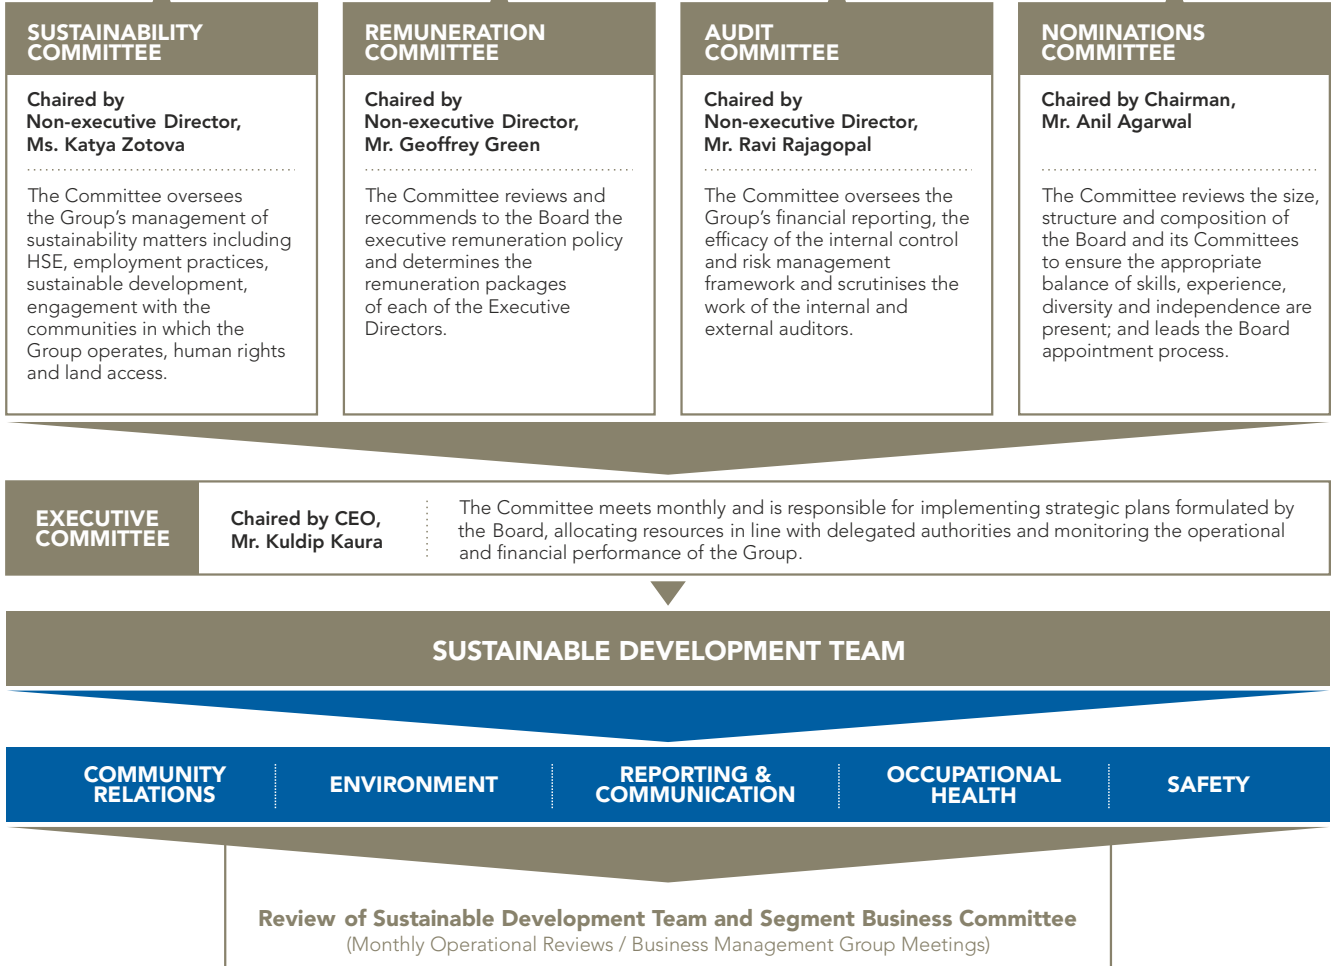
SUSTAINABILITY COMMITTEE

Chaired by Non-executive Director, Ms. Katya Zotova

The Committee oversees the Group's management of sustainability matters including HSE, employment practices, sustainable development, engagement with the communities in which the Group operates, human rights and land access.

REMUNERATION COMMITTEE

Chaired by Non-executive Director, Mr. Geoffrey Green

The Committee reviews and recommends to the Board the executive remuneration policy and determines the remuneration packages of each of the Executive Directors.

AUDIT COMMITTEE

Chaired by Non-executive Director, Mr. Ravi Rajagopal

The Committee oversees the Group's financial reporting, the efficacy of the internal control and risk management framework and scrutinises the work of the internal and external auditors.

NOMINATIONS COMMITTEE

Chaired by Chairman, Mr. Anil Agarwal

The Committee reviews the size, structure and composition of the Board and its Committees to ensure the appropriate balance of skills, experience, diversity and independence are present; and leads the Board appointment process.

EXECUTIVE COMMITTEE

Chaired by CEO, Mr. Kuldip Kaura

The Committee meets monthly and is responsible for implementing strategic plans formulated by the Board, allocating resources in line with delegated authorities and monitoring the operational and financial performance of the Group.

SUSTAINABLE DEVELOPMENT TEAM

COMMUNITY RELATIONS

ENVIRONMENT

REPORTING & COMMUNICATION

OCCUPATIONAL HEALTH

SAFETY

Review of Sustainable Development Team and Segment Business Committee
(Monthly Operational Reviews / Business Management Group Meetings)